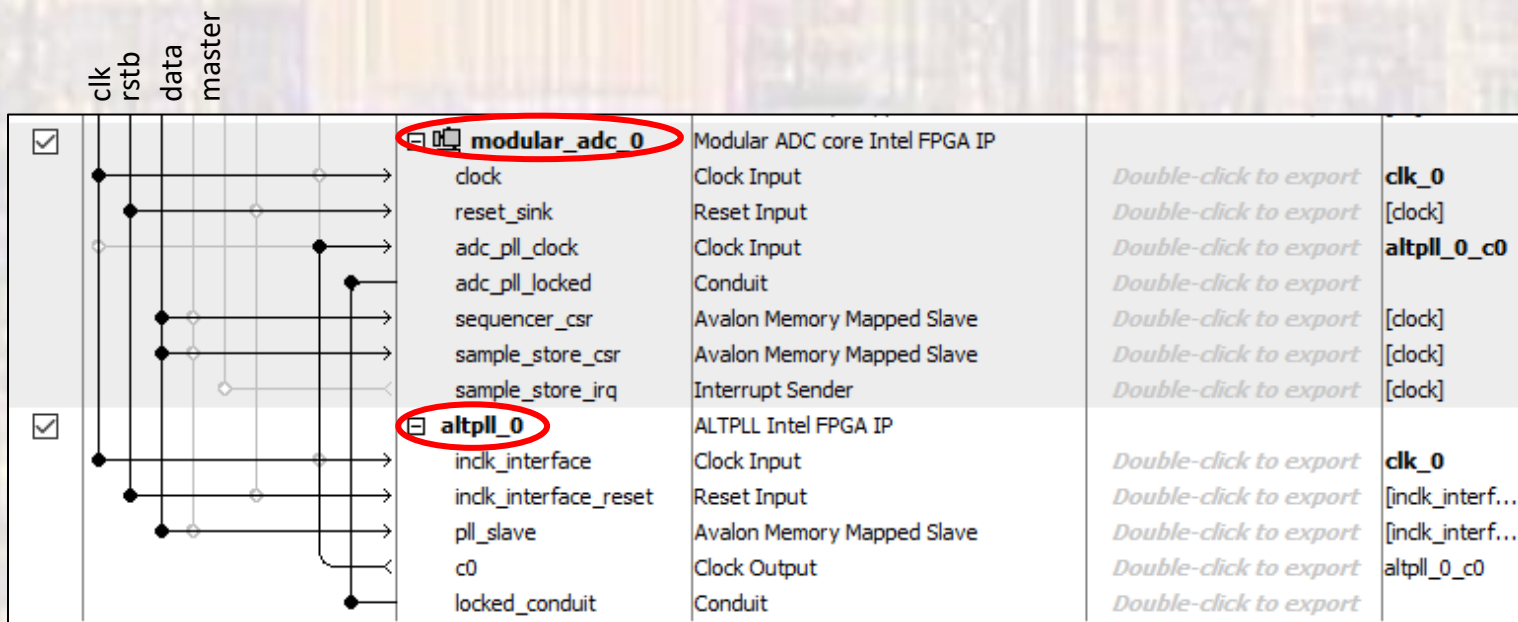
clk rstb data master

| | | | | |
|---|---|---|---|---|
| ☑ | ⊟ modular_adc_0 | Modular ADC core Intel FPGA IP | | |
| | clock | Clock Input | Double-click to export | clk_0 |
| | reset_sink | Reset Input | Double-click to export | [clock] |
| | adc_pll_clock | Clock Input | Double-click to export | altpll_0_c0 |
| | adc_pll_locked | Conduit | Double-click to export | |
| | sequencer_csr | Avalon Memory Mapped Slave | Double-click to export | [clock] |
| | sample_store_csr | Avalon Memory Mapped Slave | Double-click to export | [clock] |
| | sample_store_irq | Interrupt Sender | Double-click to export | [clock] |
| ☑ | ⊟ altpll_0 | ALTPLL Intel FPGA IP | | |
| | inclk_interface | Clock Input | Double-click to export | clk_0 |
| | inclk_interface_reset | Reset Input | Double-click to export | [inclk_interf... |
| | pll_slave | Avalon Memory Mapped Slave | Double-click to export | [inclk_interf... |
| | c0 | Clock Output | Double-click to export | altpll_0_c0 |
| | locked_conduit | Conduit | Double-click to export | |